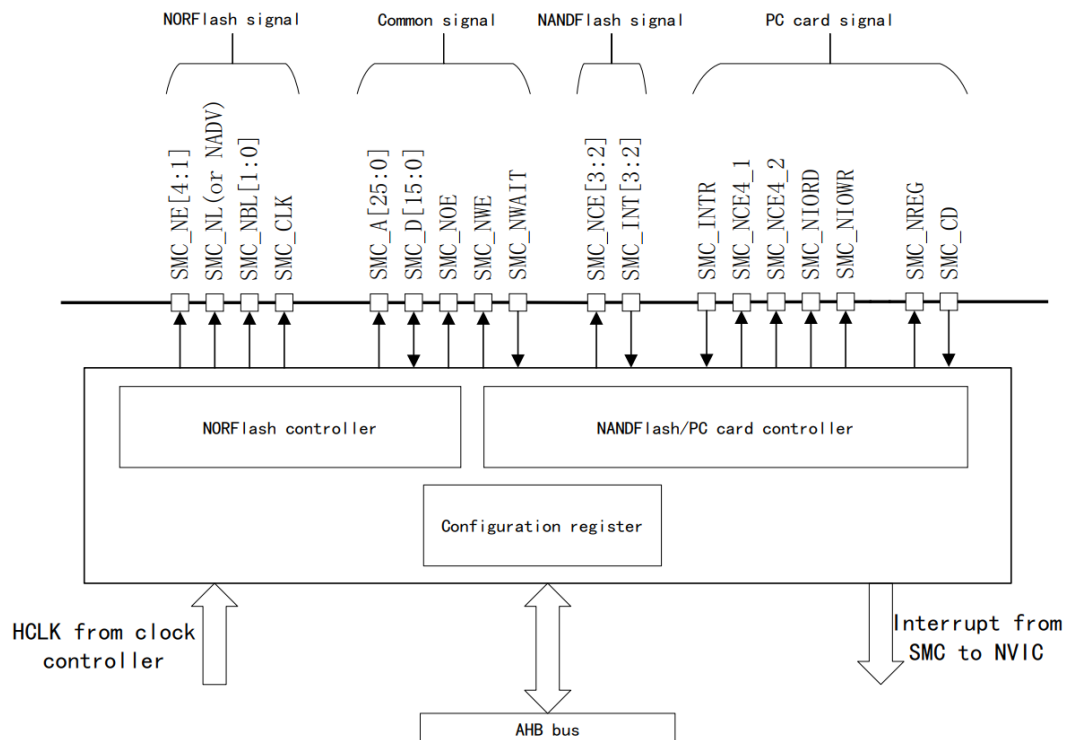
NORFlash signal

Common signal

NANDFlash signal

PC card signal

SMC_NE[4:1]
SMC_NL(or NADV)
SMC_NBL[1:0]
SMC_CLK

SMC_A[25:0]
SMC_D[15:0]
SMC_NOE
SMC_NWE
SMC_NWAIT

SMC_NCE[3:2]
SMC_INT[3:2]

SMC_INTR
SMC_NCE4_1
SMC_NCE4_2
SMC_NIORD
SMC_NIOWR
SMC_NREG
SMC_CD

NORFlash controller

NANDFlash/PC card controller

Configuration register

HCLK from clock controller

Interrupt from SMC to NVIC

AHB bus